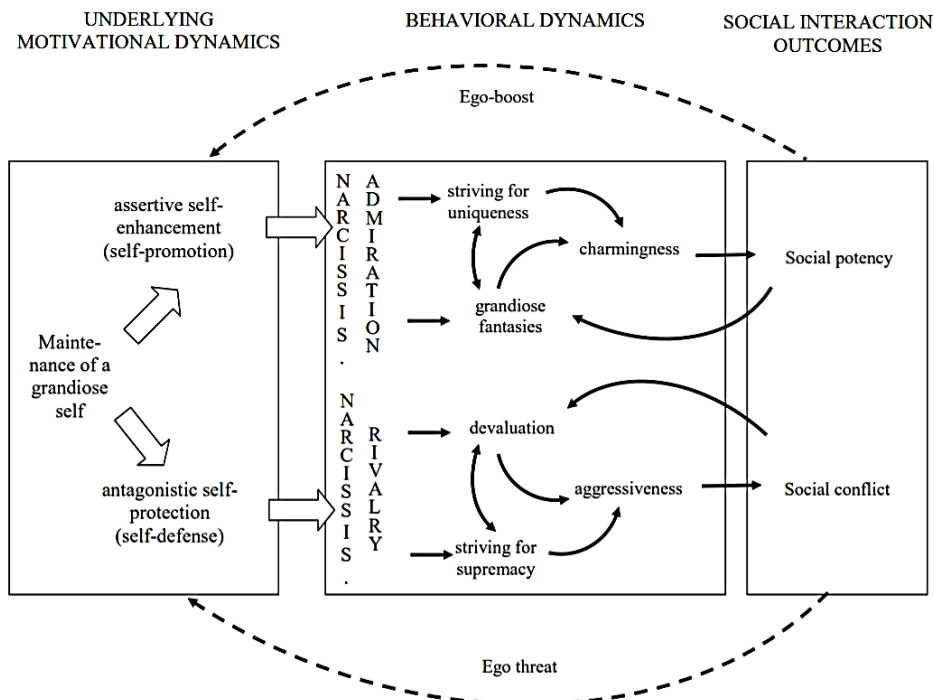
UNDERLYING MOTIVATIONAL DYNAMICS

BEHAVIORAL DYNAMICS

SOCIAL INTERACTION OUTCOMES

Ego-boost

assertive self-enhancement (self-promotion)

Maintenance of a grandiose self

antagonistic self-protection (self-defense)

NARCISSIS. ADMIRATION

NARCISSIS. RIVALRY

striving for uniqueness

charmingness

grandiose fantasies

devaluation

aggressiveness

striving for supremacy

Social potency

Social conflict

Ego threat